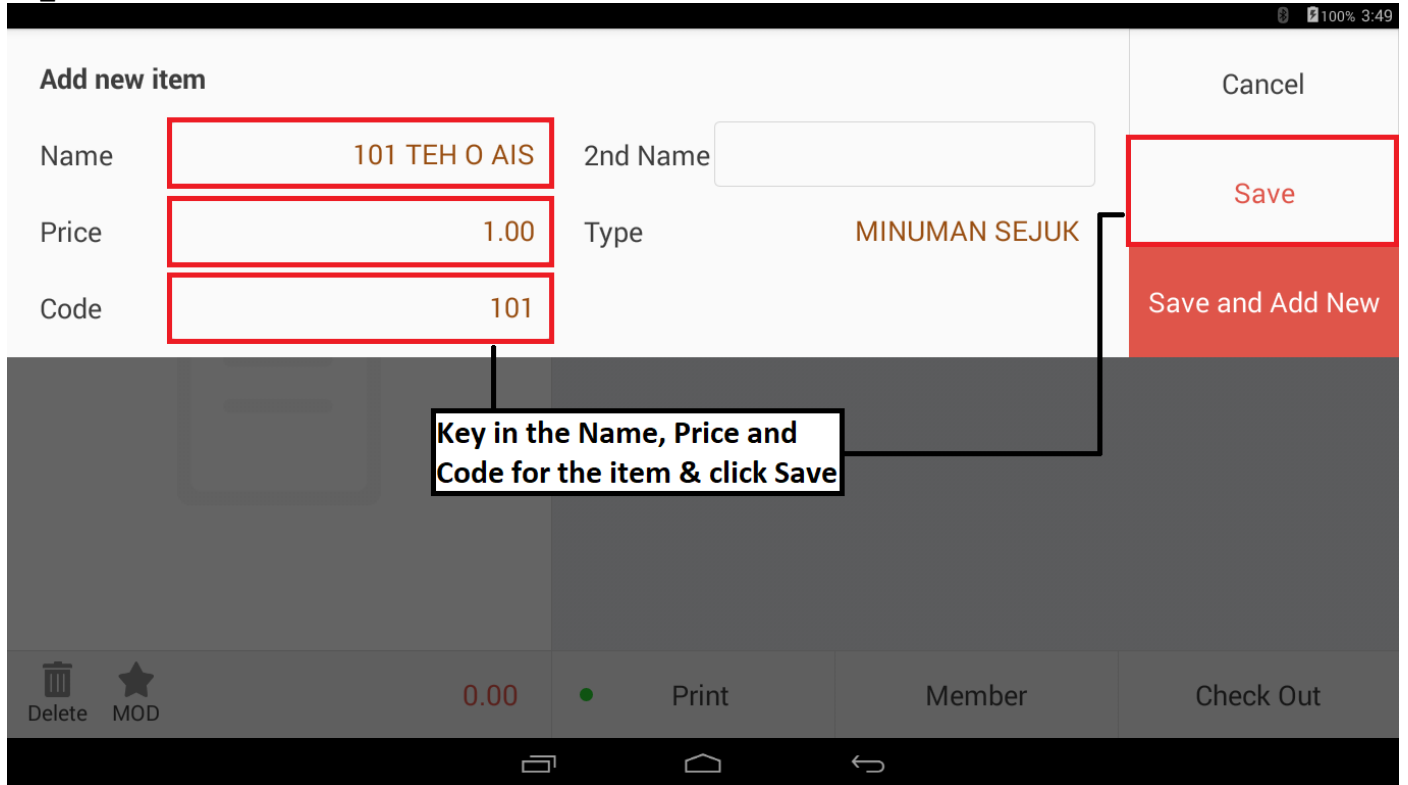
100% 3:49

Add new item

Cancel

Name 101 TEH O AIS

2nd Name

Save

Price 1.00

Type MINUMAN SEJUK

Save and Add New

Code 101

Key in the Name, Price and Code for the item & click Save

Delete MOD

0.00

Print

Member

Check Out